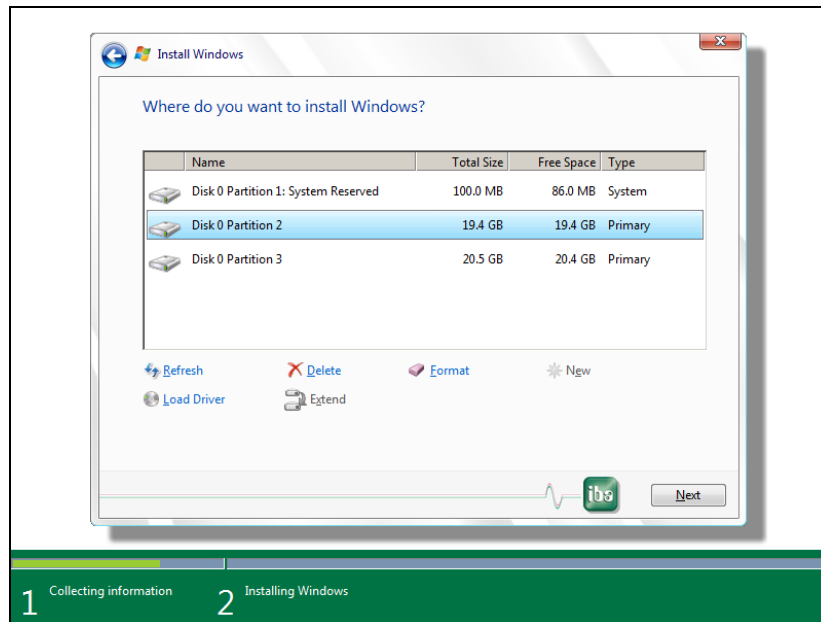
Install Windows

Where do you want to install Windows?

| | Name | Total Size | Free Space | Type |
|---|---|---|---|---|
| | Disk 0 Partition 1: System Reserved | 100.0 MB | 86.0 MB | System |
| | Disk 0 Partition 2 | 19.4 GB | 19.4 GB | Primary |
| | Disk 0 Partition 3 | 20.5 GB | 20.4 GB | Primary |

Refresh
Delete
Format
New
Load Driver
Extend

iba

Next

1 Collecting information
2 Installing Windows